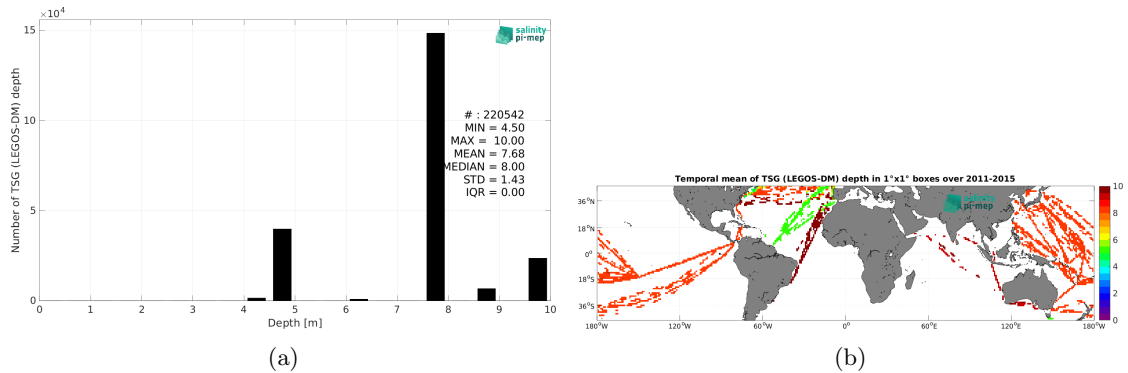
$\times10^4$

15

10

5

0

Number of TSG (LEGOS-DM) depth

salinity pi-mep

# : 220542
MIN = 4.50
MAX = 10.00
MEAN = 7.68
MEDIAN = 8.00
STD = 1.43
IQR = 0.00

0 1 2 3 4 5 6 7 8 9 10

Depth [m]

(a)

Temporal mean of TSG (LEGOS-DM) depth in 1°x1° boxes over 2011-2015

36°N
18°N
0°
18°S
36°S

180°W 120°W 60°W 0° 60°E 120°E 180°W

salinity pi-mep

10
8
6
4
2
0

(b)